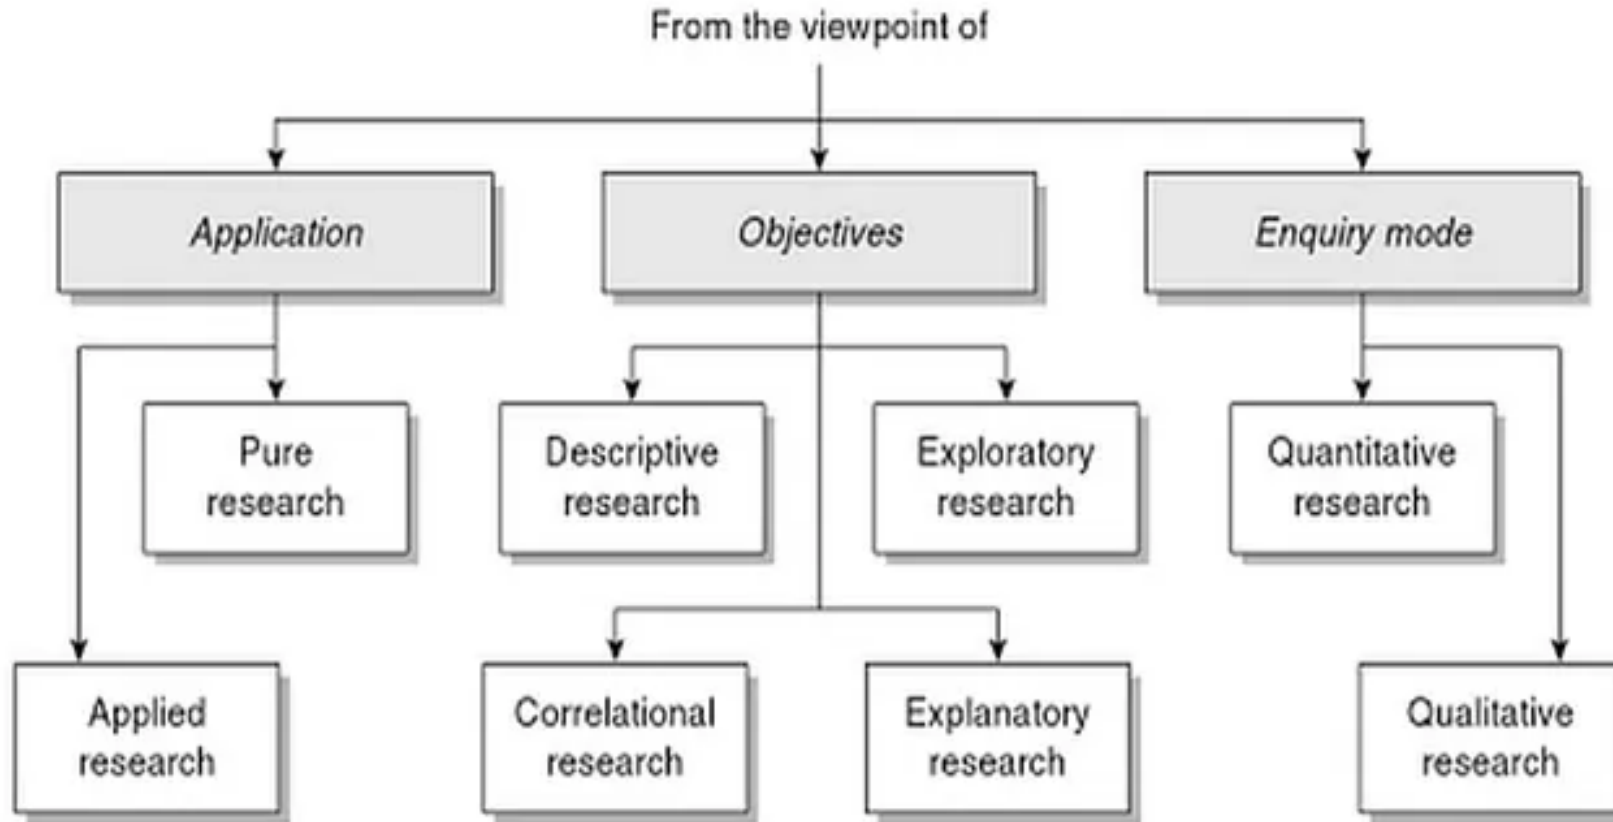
From the viewpoint of

Application

Objectives

Enquiry mode

Pure research

Descriptive research

Exploratory research

Quantitative research

Applied research

Correlational research

Explanatory research

Qualitative research